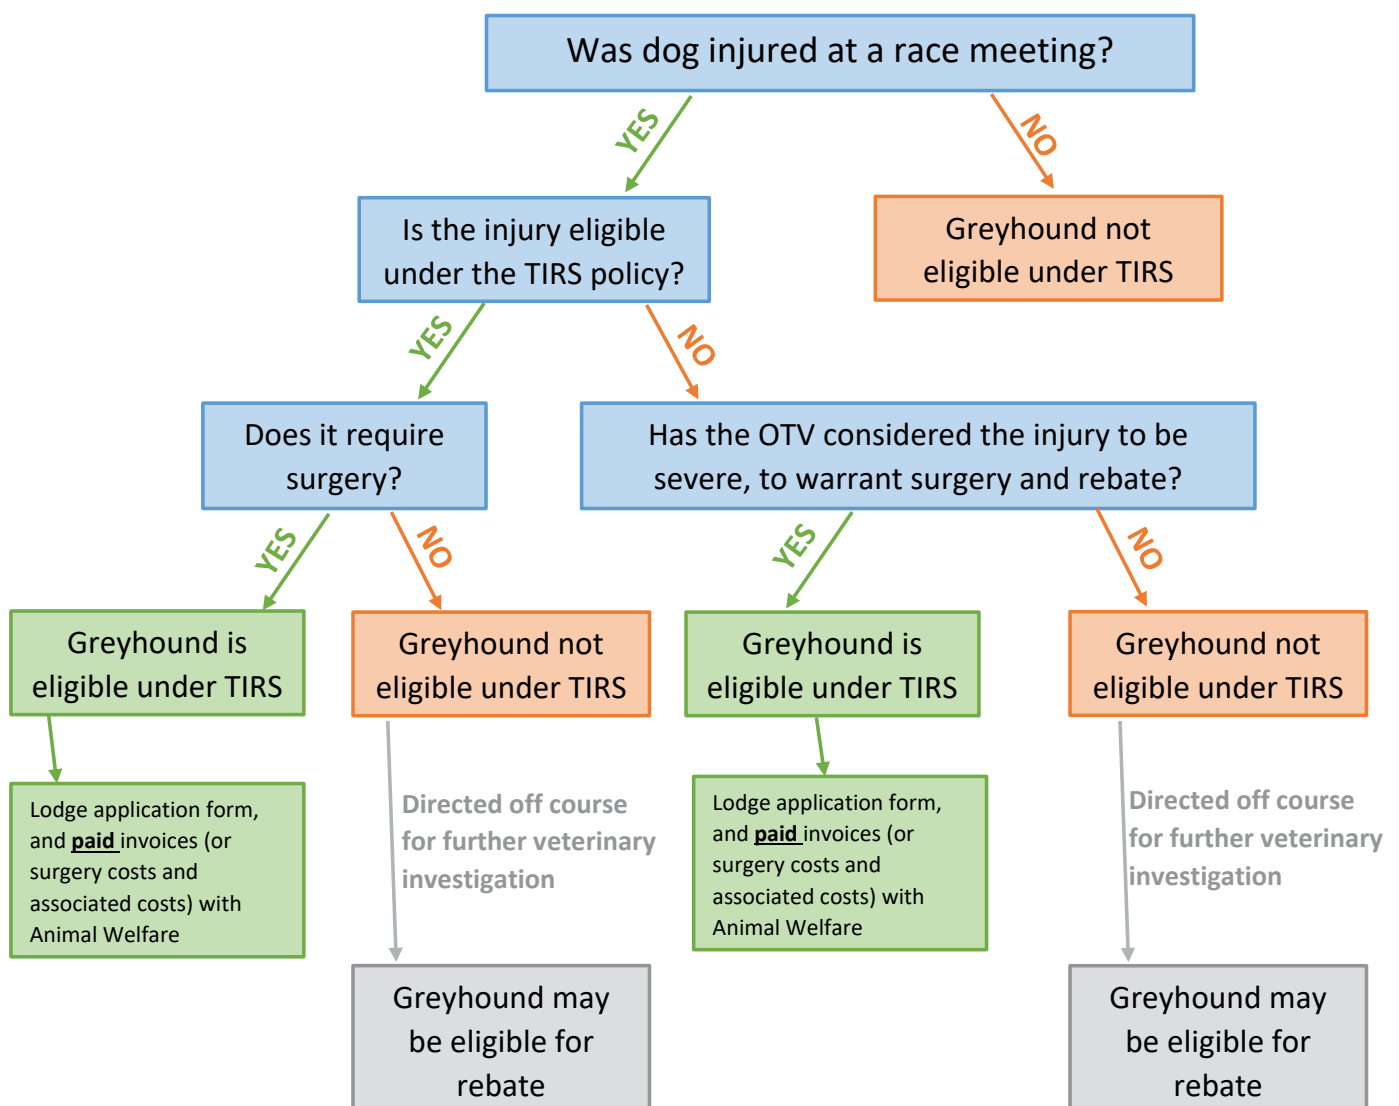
Was dog injured at a race meeting?

YES

NO

Is the injury eligible under the TIRS policy?

Greyhound not eligible under TIRS

YES

NO

Does it require surgery?

Has the OTV considered the injury to be severe, to warrant surgery and rebate?

YES

NO

YES

NO

Greyhound is eligible under TIRS

Greyhound not eligible under TIRS

Greyhound is eligible under TIRS

Greyhound not eligible under TIRS

Lodge application form, and **paid** invoices (or surgery costs and associated costs) with Animal Welfare

Directed off course for further veterinary investigation

Lodge application form, and **paid** invoices (or surgery costs and associated costs) with Animal Welfare

Directed off course for further veterinary investigation

Greyhound may be eligible for rebate

Greyhound may be eligible for rebate